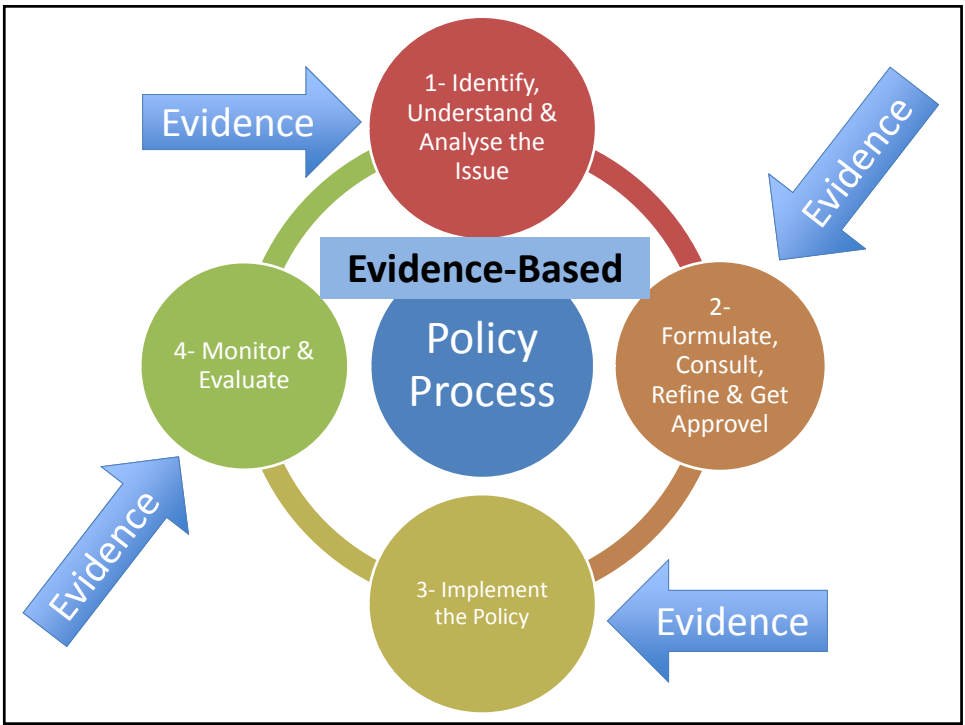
Evidence

1- Identify, Understand & Analyse the Issue

Evidence

Evidence-Based

Policy Process

2- Formulate, Consult, Refine & Get Approvel

4- Monitor & Evaluate

Evidence

3- Implement the Policy

Evidence